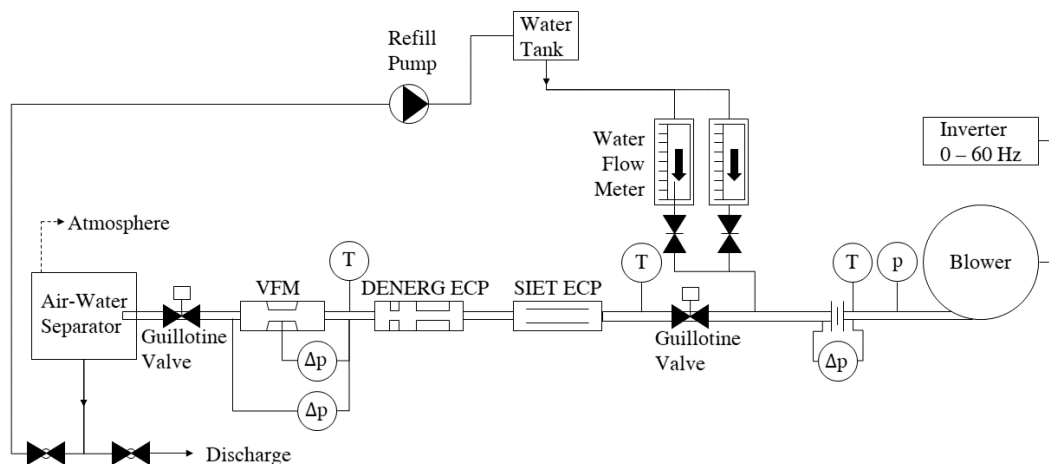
Water Tank

Refill Pump

Inverter 0 – 60 Hz

Water Flow Meter

Atmosphere

T

T

T

p

Blower

Air-Water Separator

Guillotine Valve

VFM

DENERG ECP

SIET ECP

Guillotine Valve

$\Delta p$

$\Delta p$

$\Delta p$

Discharge